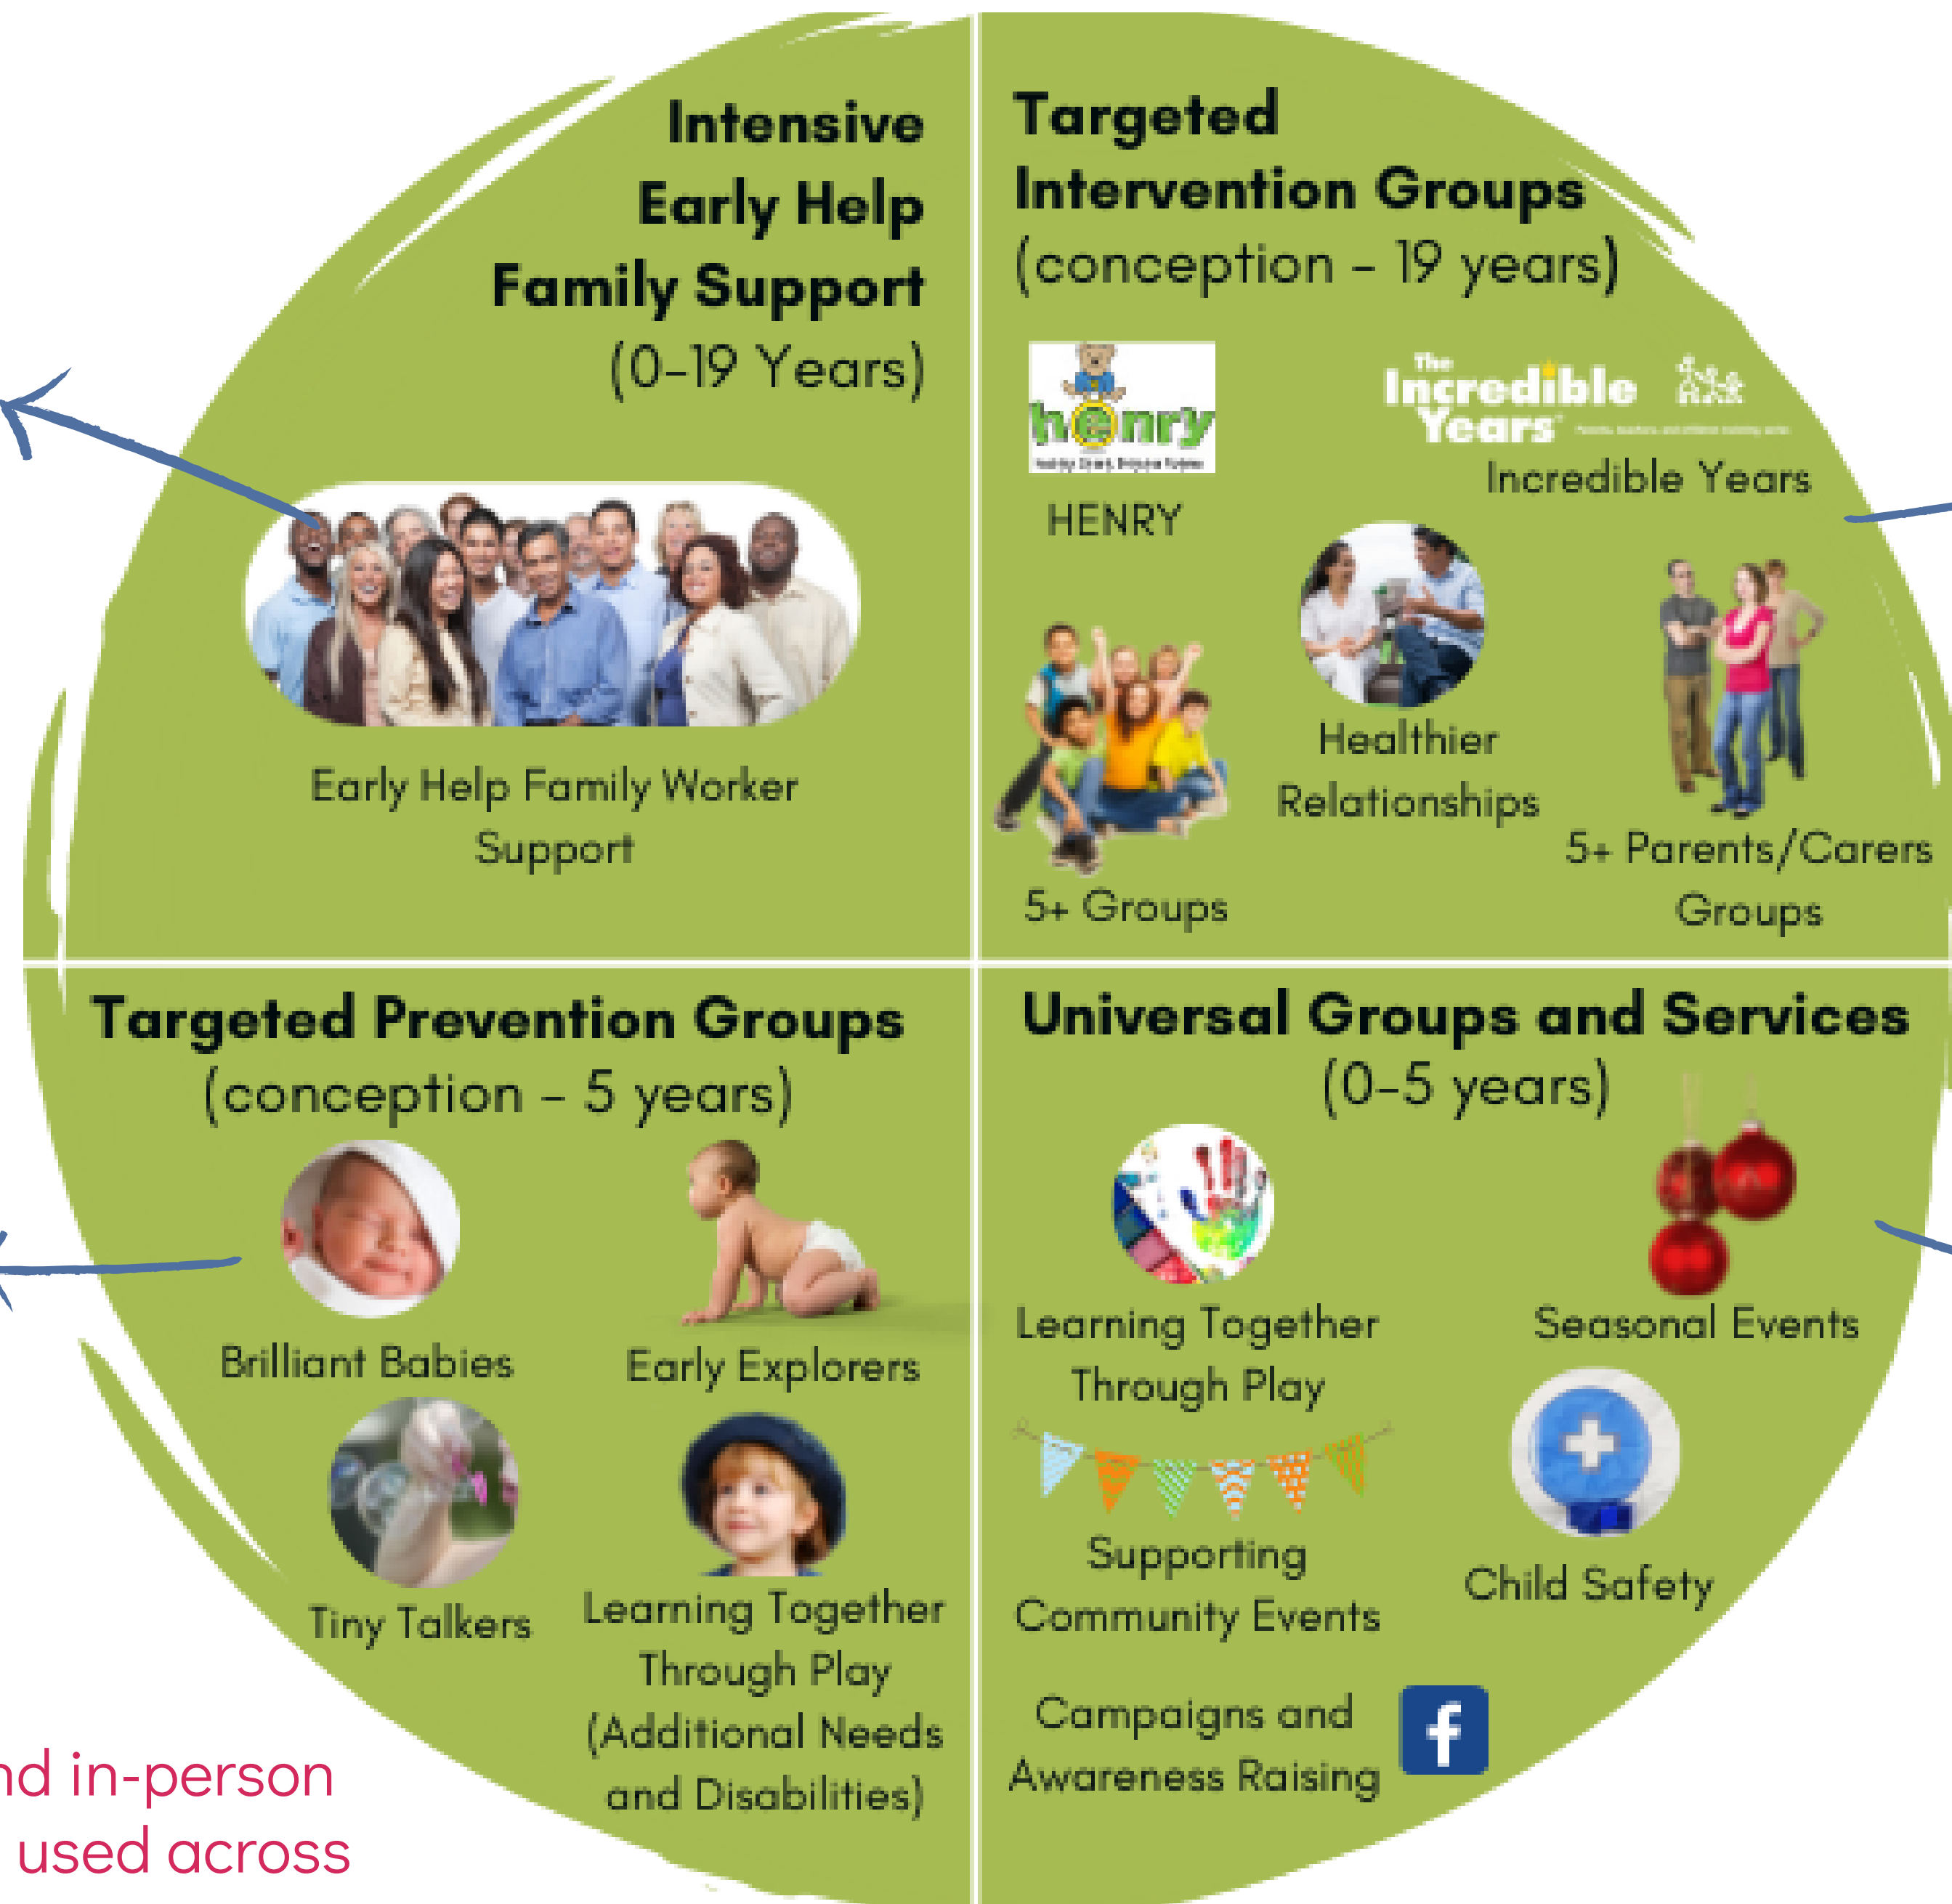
Intensive Early Help Family Support
(0-19 Years)

Early Help Family Worker Support

Targeted Intervention Groups
(conception - 19 years)

henry
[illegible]

HENRY

The Incredible Years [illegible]

Incredible Years

Healthier Relationships

5+ Groups

5+ Parents/Carers Groups

Targeted Prevention Groups
(conception - 5 years)

Brilliant Babies

Early Explorers

Tiny Talkers

Learning Together Through Play (Additional Needs and Disabilities)

Universal Groups and Services
(0-5 years)

Learning Together Through Play

Seasonal Events

Supporting Community Events

Child Safety

Campaigns and Awareness Raising

f

nd in-person
used across